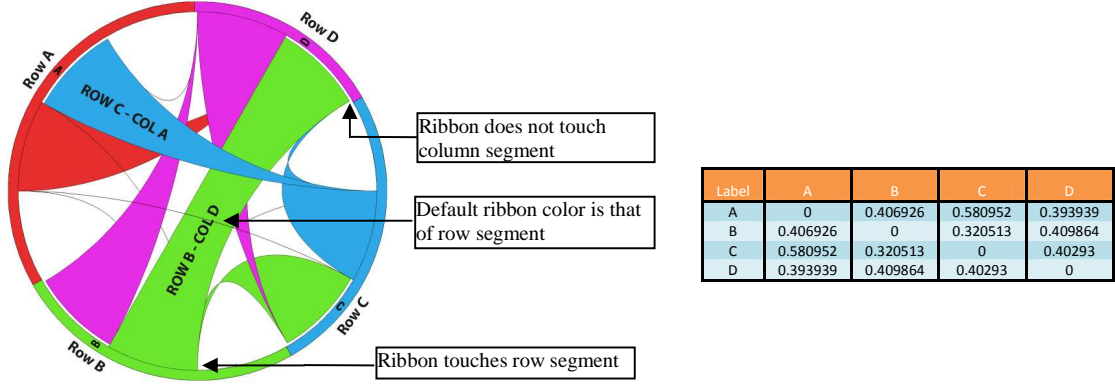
Row A

A

Row D

D

ROW C - COL A

ROW B - COL D

Row C

C

Row B

B

Ribbon does not touch column segment

Default ribbon color is that of row segment

Ribbon touches row segment

| Label | A | B | C | D |
|---|---|---|---|---|
| A | 0 | 0.406926 | 0.580952 | 0.393939 |
| B | 0.406926 | 0 | 0.320513 | 0.409864 |
| C | 0.580952 | 0.320513 | 0 | 0.40293 |
| D | 0.393939 | 0.409864 | 0.40293 | 0 |